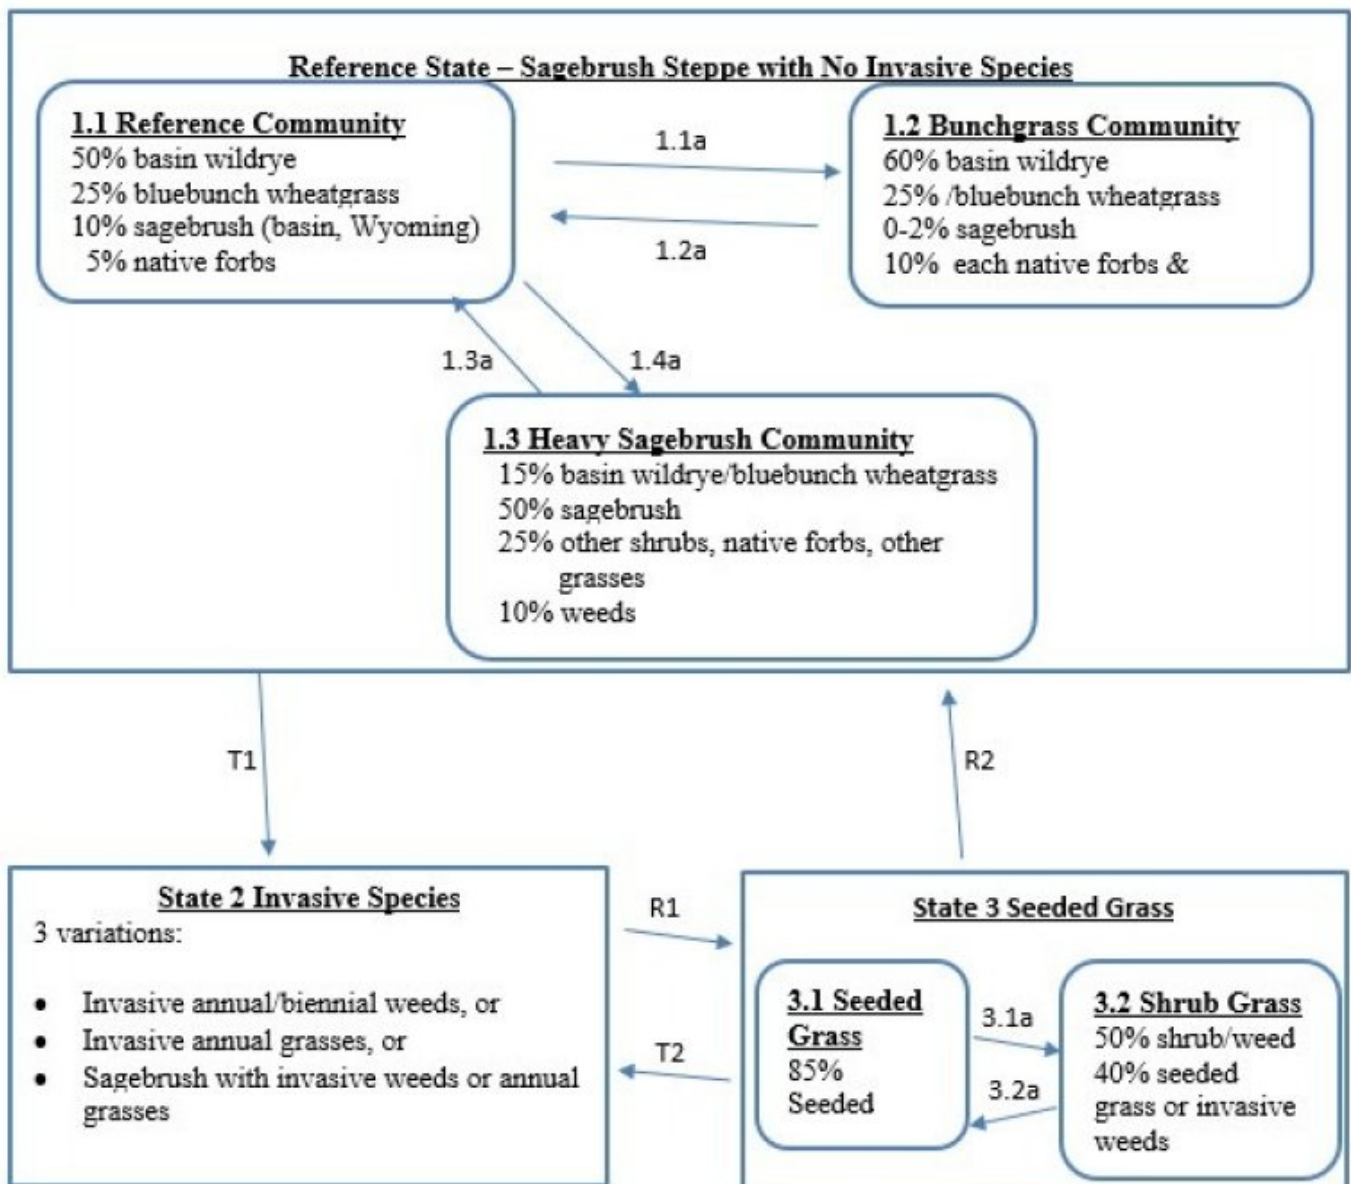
Reference State – Sagebrush Steppe with No Invasive Species

1.1 Reference Community
50% basin wildrye
25% bluebunch wheatgrass
10% sagebrush (basin, Wyoming)
5% native forbs

1.1a

1.2a

1.2 Bunchgrass Community
60% basin wildrye
25% /bluebunch wheatgrass
0-2% sagebrush
10% each native forbs &

1.3a

1.4a

1.3 Heavy Sagebrush Community
15% basin wildrye/bluebunch wheatgrass
50% sagebrush
25% other shrubs, native forbs, other grasses
10% weeds

T1

R2

State 2 Invasive Species
3 variations:

- Invasive annual/biennial weeds, or
- Invasive annual grasses, or
- Sagebrush with invasive weeds or annual grasses

R1

T2

State 3 Seeded Grass

3.1 Seeded Grass
85%
Seeded

3.1a

3.2a

3.2 Shrub Grass
50% shrub/weed
40% seeded grass or invasive weeds